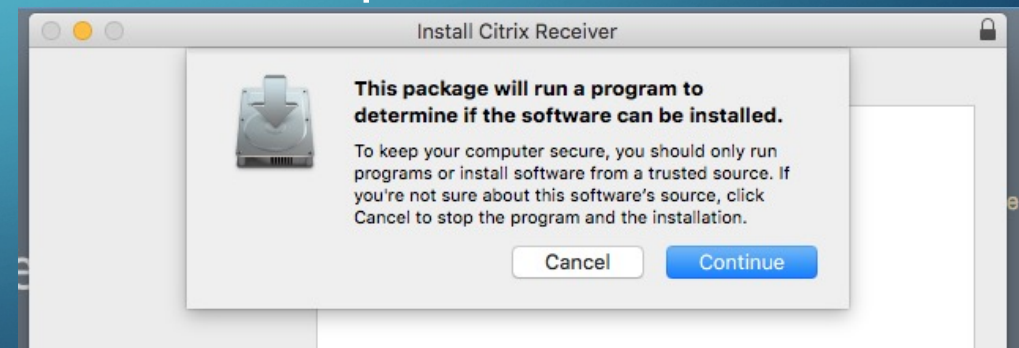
Install Citrix Receiver

This package will run a program to determine if the software can be installed.

To keep your computer secure, you should only run programs or install software from a trusted source. If you're not sure about this software's source, click Cancel to stop the program and the installation.

Cancel

Continue